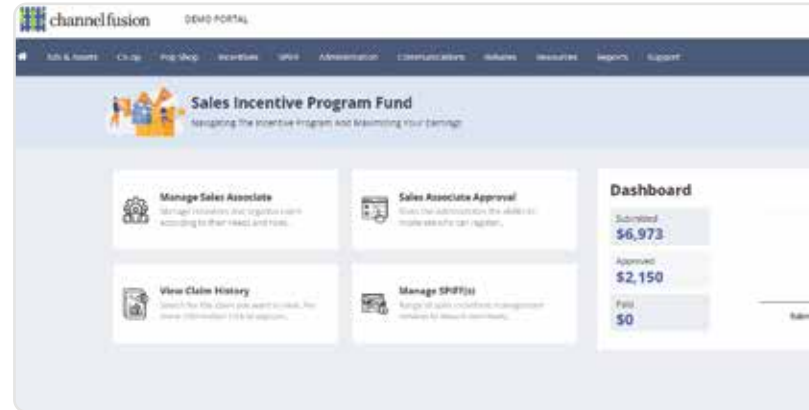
channelfusion DEMO PORTAL

Ads & Assets Co-op Pop Shop Incentives SPIFF Administration Communications Rebates Resources Reports Support

Sales Incentive Program Fund
Navigating The Incentive Program And Maximizing Your Earnings

Manage Sales Associate
Manage incentives and organize users according to their needs and roles.

Sales Associate Approval
Gives the administrator the ability to moderate who can register.

View Claim History
Search for the claim you want to check. For more information click to explore.

Manage SPIFF(s)
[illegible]

Dashboard
Submitted
$6,973
Approved
$2,150
Paid
$0

Subm